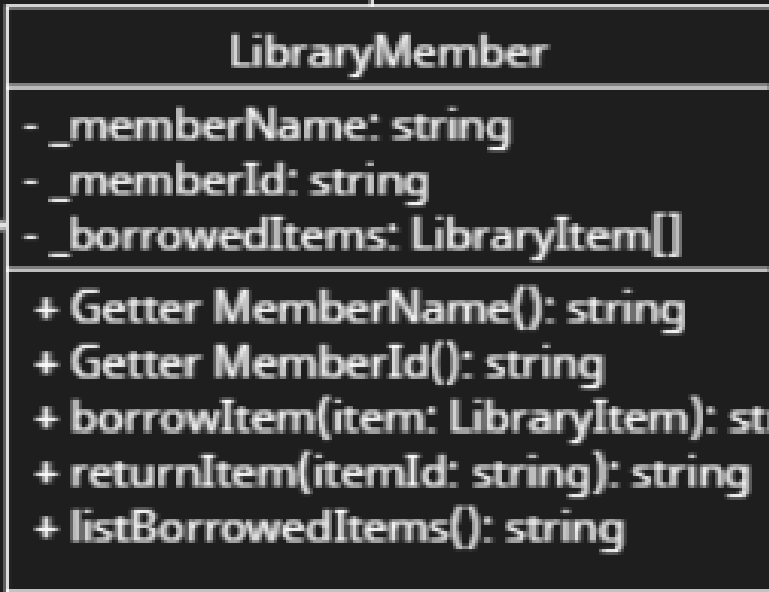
LibraryMember

- _memberName: string
- _memberId: string
- _borrowedItems: LibraryItem[]

+ Getter MemberName(): string
+ Getter MemberId(): string
+ borrowItem(item: LibraryItem): st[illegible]
+ returnItem(itemId: string): string
+ listBorrowedItems(): string